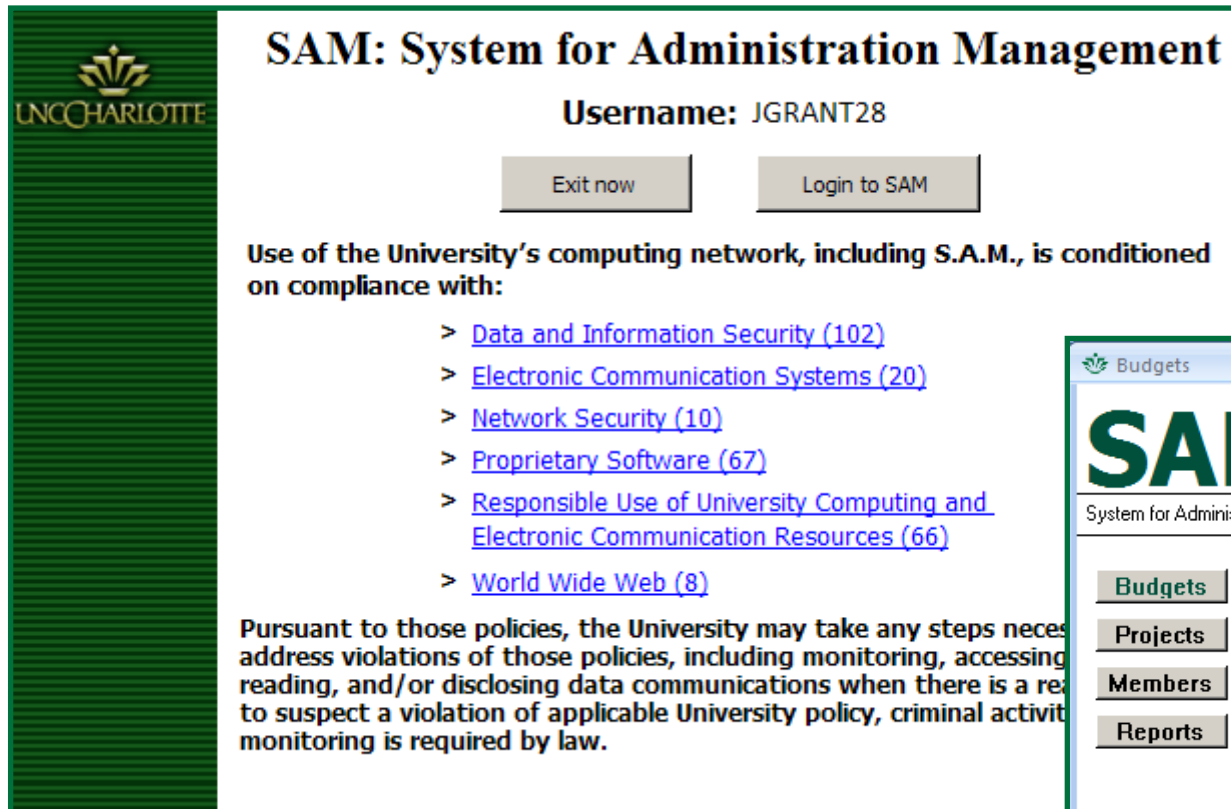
UNCCHARLOTTE

SAM: System for Administration Management

Username: JGRANT28

Exit now

Login to SAM

Use of the University's computing network, including S.A.M., is conditioned on compliance with:

> Data and Information Security (102)

> Electronic Communication Systems (20)

> Network Security (10)

> Proprietary Software (67)

> Responsible Use of University Computing and Electronic Communication Resources (66)

> World Wide Web (8)

Pursuant to those policies, the University may take any steps neces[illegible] address violations of those policies, including monitoring, accessing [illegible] reading, and/or disclosing data communications when there is a re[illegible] to suspect a violation of applicable University policy, criminal activit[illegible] monitoring is required by law.

Budgets

SA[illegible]

System for Adminis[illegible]

Budgets

Projects

Members

Reports